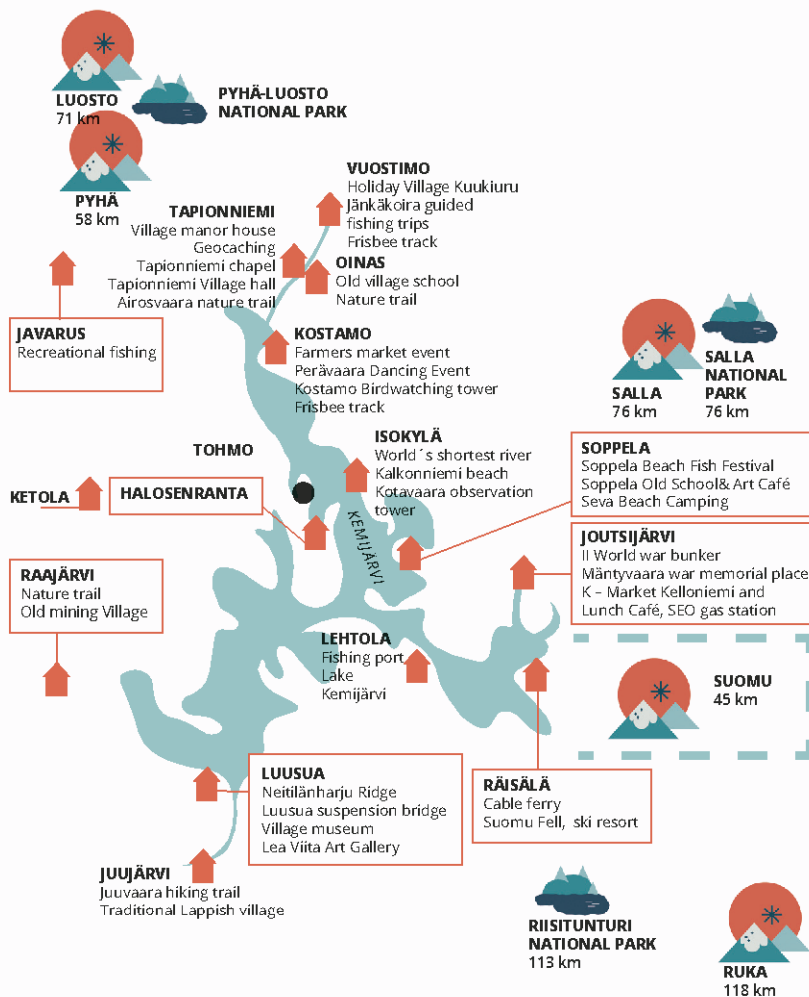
LUOSTO
71 km

PYHÄ-LUOSTO NATIONAL PARK

PYHÄ
58 km

VUOSTIMO
Holiday Village Kuukiuru
Jänkäkoira guided fishing trips
Frisbee track

TAPIONNIEMI
Village manor house
Geocaching
Tapionniemi chapel
Tapionniemi Village hall
Airosvaara nature trail

OINAS
Old village school
Nature trail

JAVARUS
Recreational fishing

KOSTAMO
Farmers market event
Perävaara Dancing Event
Kostamo Birdwatching tower
Frisbee track

SALLA
76 km

SALLA NATIONAL PARK
76 km

TOHMO

ISOKYLÄ
World´s shortest river
Kalkonniemi beach
Kotavaara observation tower

SOPPELA
Soppela Beach Fish Festival
Soppela Old School& Art Café
Seva Beach Camping

KETOLA

HALOSENRANTA

KEMIJÄRVI

JOUTSIJÄRVI
II World war bunker
Mäntyvaara war memorial place
K – Market Kelloniemi and Lunch Café, SEO gas station

RAAJÄRVI
Nature trail
Old mining Village

LEHTOLA
Fishing port
Lake
Kemijärvi

SUOMU
45 km

LUUSUA
Neitilänharju Ridge
Luusua suspension bridge
Village museum
Lea Viita Art Gallery

RÄISÄLÄ
Cable ferry
Suomu Fell, ski resort

JUUJÄRVI
Juuvaara hiking trail
Traditional Lappish village

RIISITUNTURI NATIONAL PARK
113 km

RUKA
118 km